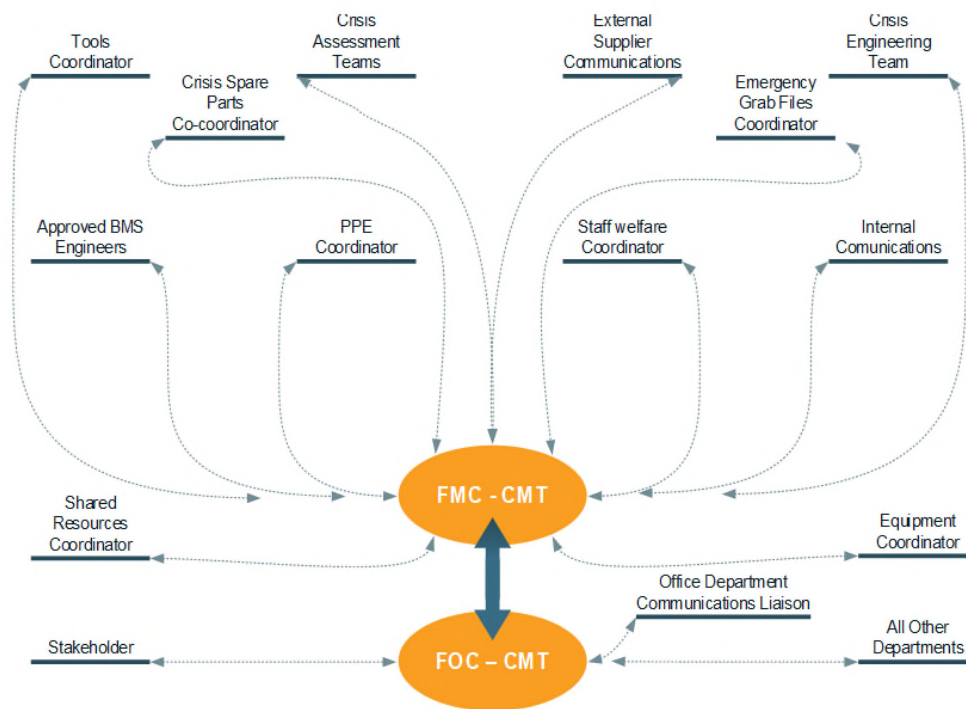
Tools Coordinator

Crisis Assessment Teams

External Supplier Communications

Crisis Engineering Team

Crisis Spare Parts Co-coordinator

Emergency Grab Files Coordinator

Approved BMS Engineers

PPE Coordinator

Staff welfare Coordinator

Internal Comunications

FMC - CMT

Shared Resources Coordinator

Equipment Coordinator

Office Department Communications Liaison

Stakeholder

FOC – CMT

All Other Departments